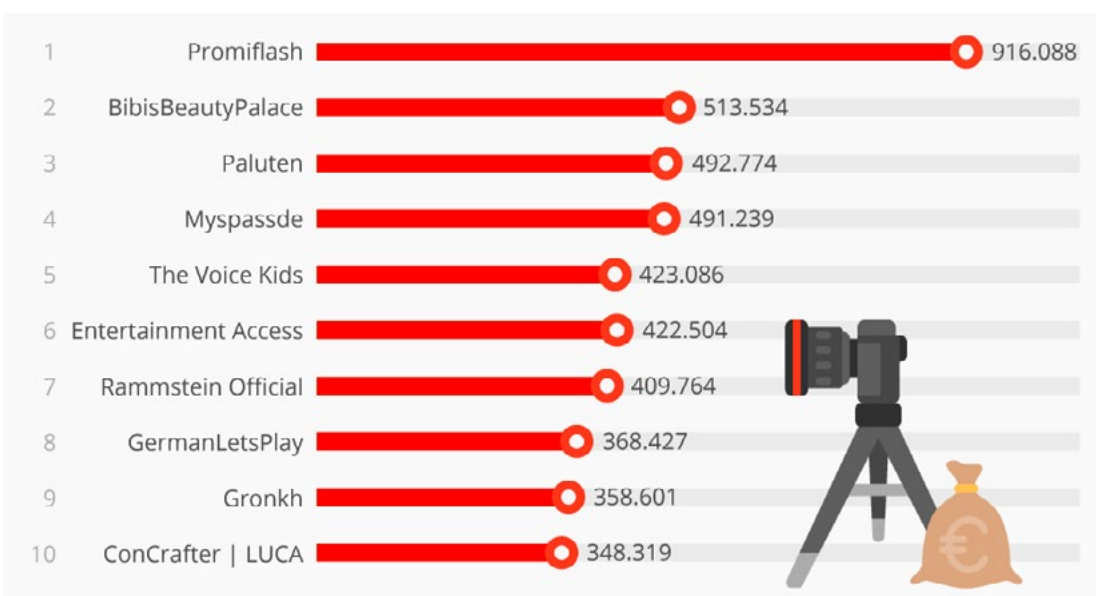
1 Promiflash 916.088
2 BibisBeautyPalace 513.534
3 Paluten 492.774
4 Myspassde 491.239
5 The Voice Kids 423.086
6 Entertainment Access 422.504
7 Rammstein Official 409.764
8 GermanLetsPlay 368.427
9 Gronkh 358.601
10 ConCrafter | LUCA 348.319